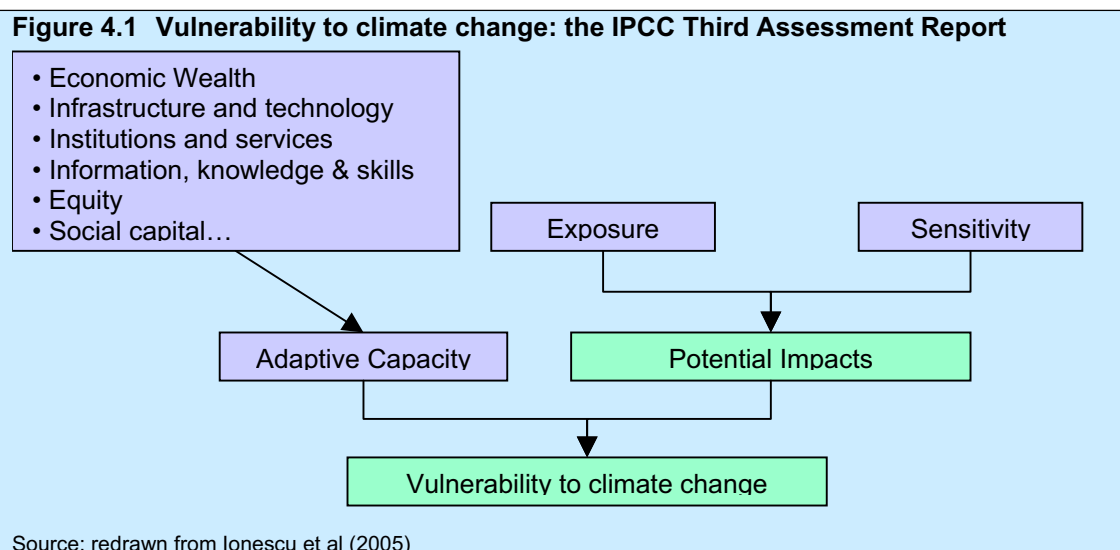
**Figure 4.1 Vulnerability to climate change: the IPCC Third Assessment Report**

• Economic Wealth
• Infrastructure and technology
• Institutions and services
• Information, knowledge & skills
• Equity
• Social capital…

Exposure

Sensitivity

Adaptive Capacity

Potential Impacts

Vulnerability to climate change

Source: redrawn from Ionescu et al (2005)